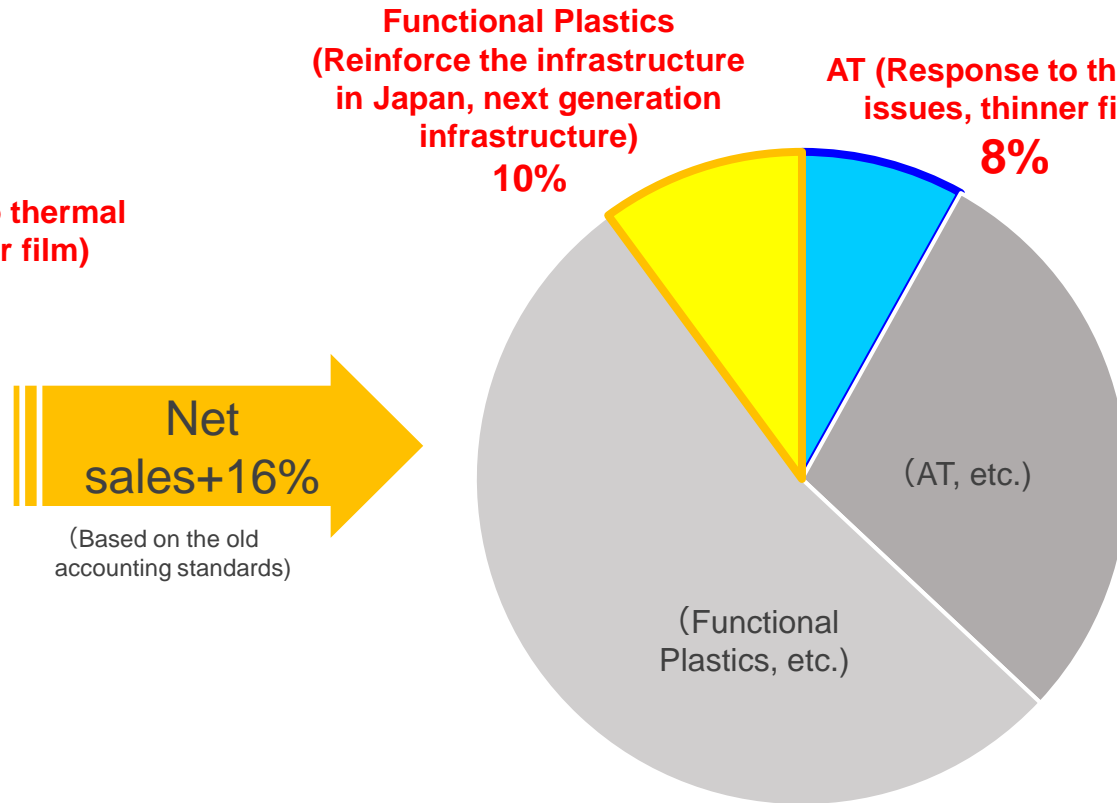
Functional Plastics
(Reinforce the infrastructure in Japan, next generation infrastructure)
10%

AT (Response to th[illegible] issues, thinner fi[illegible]
8%

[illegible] thermal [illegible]r film)

Net sales+16%
(Based on the old accounting standards)

(AT, etc.)

(Functional Plastics, etc.)